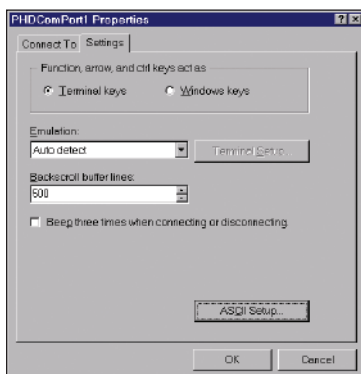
PHDComPort1 Properties

? X

Connect To

Settings

Function, arrow, and ctrl keys act as

Terminal keys

Windows keys

Emulation:

Auto detect

Terminal Setup...

Backscroll buffer lines:

500

Beep three times when connecting or disconnecting

ASCII Setup...

OK

Cancel